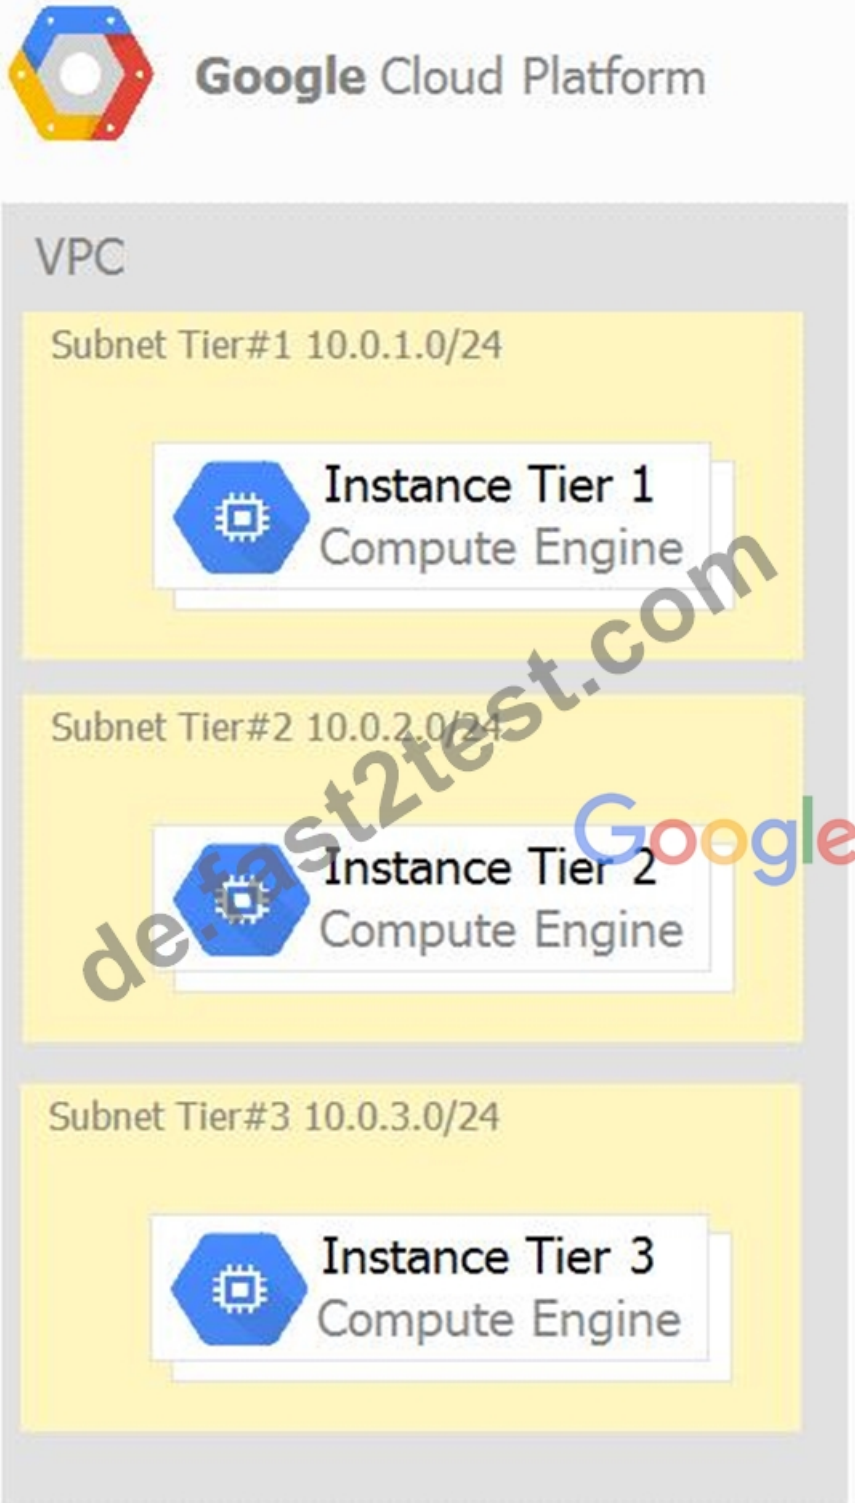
Google Cloud Platform

VPC

Subnet Tier#1 10.0.1.0/24

Instance Tier 1
Compute Engine

Subnet Tier#2 10.0.2.0/24

Instance Tier 2
Compute Engine

de.fast2test.com

Google

Subnet Tier#3 10.0.3.0/24

Instance Tier 3
Compute Engine